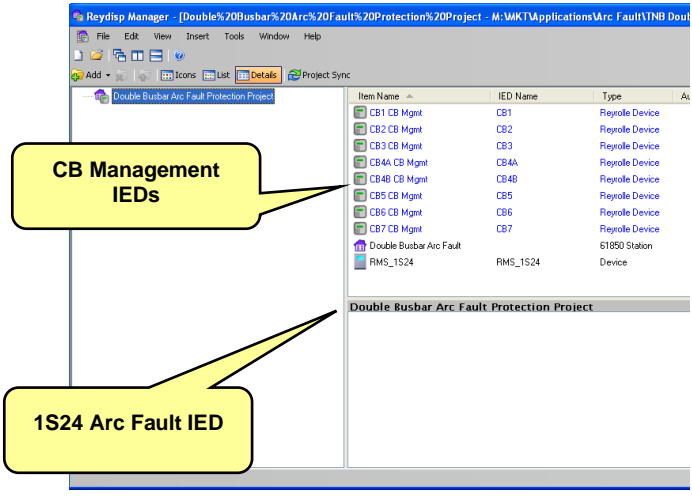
Reydisp Manager - [Double%20Busbar%20Arc%20Fault%20Protection%20Project - M:\MKT\Applications\Arc Fault\TNB Double

File Edit View Insert Tools Window Help

Add Icons List Details Project Sync

Double Busbar Arc Fault Protection Project

| Item Name | IED Name | Type | Au |
|---|---|---|---|
| CB1 CB Mgmt | CB1 | Reyrolle Device | |
| CB2 CB Mgmt | CB2 | Reyrolle Device | |
| CB3 CB Mgmt | CB3 | Reyrolle Device | |
| CB4A CB Mgmt | CB4A | Reyrolle Device | |
| CB4B CB Mgmt | CB4B | Reyrolle Device | |
| CB5 CB Mgmt | CB5 | Reyrolle Device | |
| CB6 CB Mgmt | CB6 | Reyrolle Device | |
| CB7 CB Mgmt | CB7 | Reyrolle Device | |
| Double Busbar Arc Fault | | 61850 Station | |
| RMS_1S24 | RMS_1S24 | Device | |

Double Busbar Arc Fault Protection Project

CB Management IEDs

1S24 Arc Fault IED